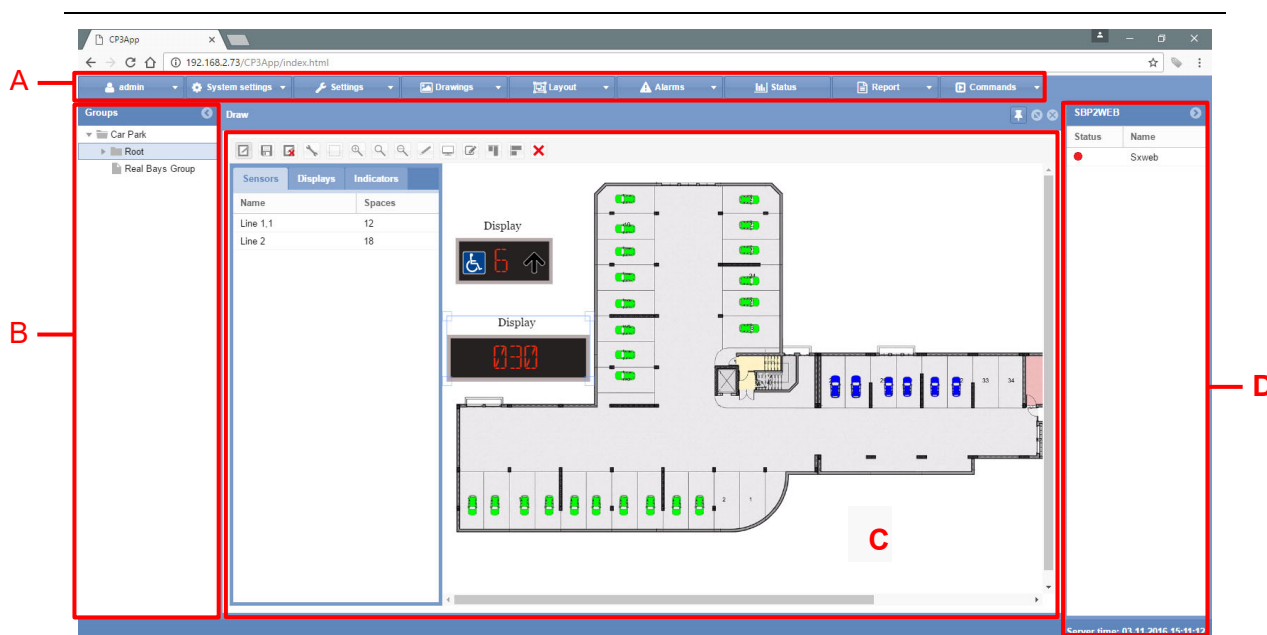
CP3App

192.168.2.73/CP3App/index.html

A

admin
System settings
Settings
Drawings
Layout
Alarms
Status
Report
Commands

Groups

Car Park
Root
Real Bays Group

B

Draw

Sensors
Displays
Indicators

| Name | Spaces |
|---|---|
| Line 1,1 | 12 |
| Line 2 | 18 |

Display

6

Display

030

33
34
2
1

C

SBP2WEB

| Status | Name |
|---|---|
| | Sxweb |

D

Server time: 03.11.2016 15:11:12